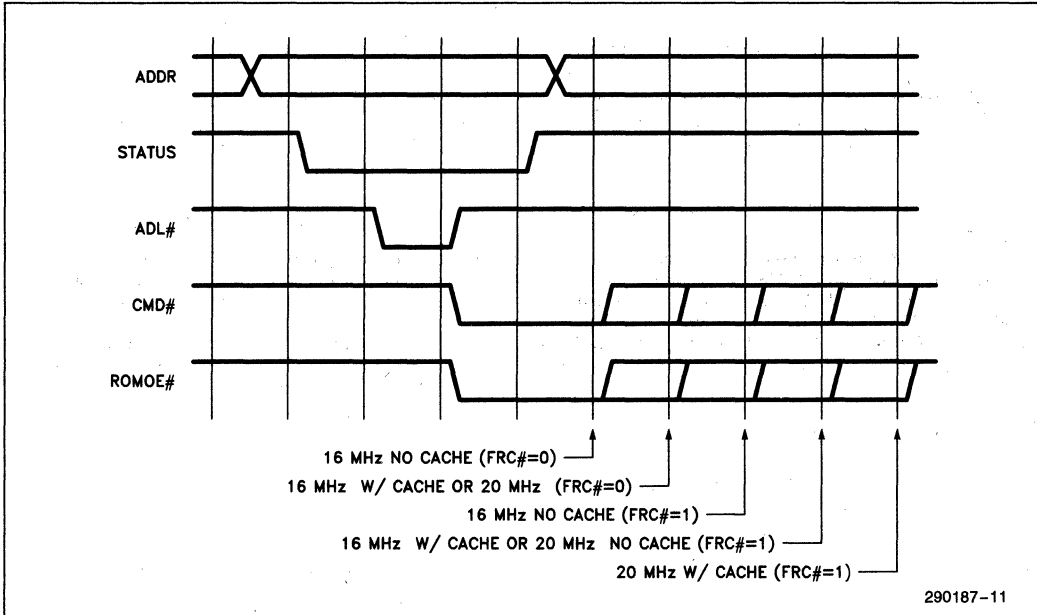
ADDR

STATUS

ADL#

CMD#

ROMOE#

16 MHz NO CACHE (FRC#=0)

16 MHz W/ CACHE OR 20 MHz (FRC#=0)

16 MHz NO CACHE (FRC#=1)

16 MHz W/ CACHE OR 20 MHz NO CACHE (FRC#=1)

20 MHz W/ CACHE (FRC#=1)

290187–11